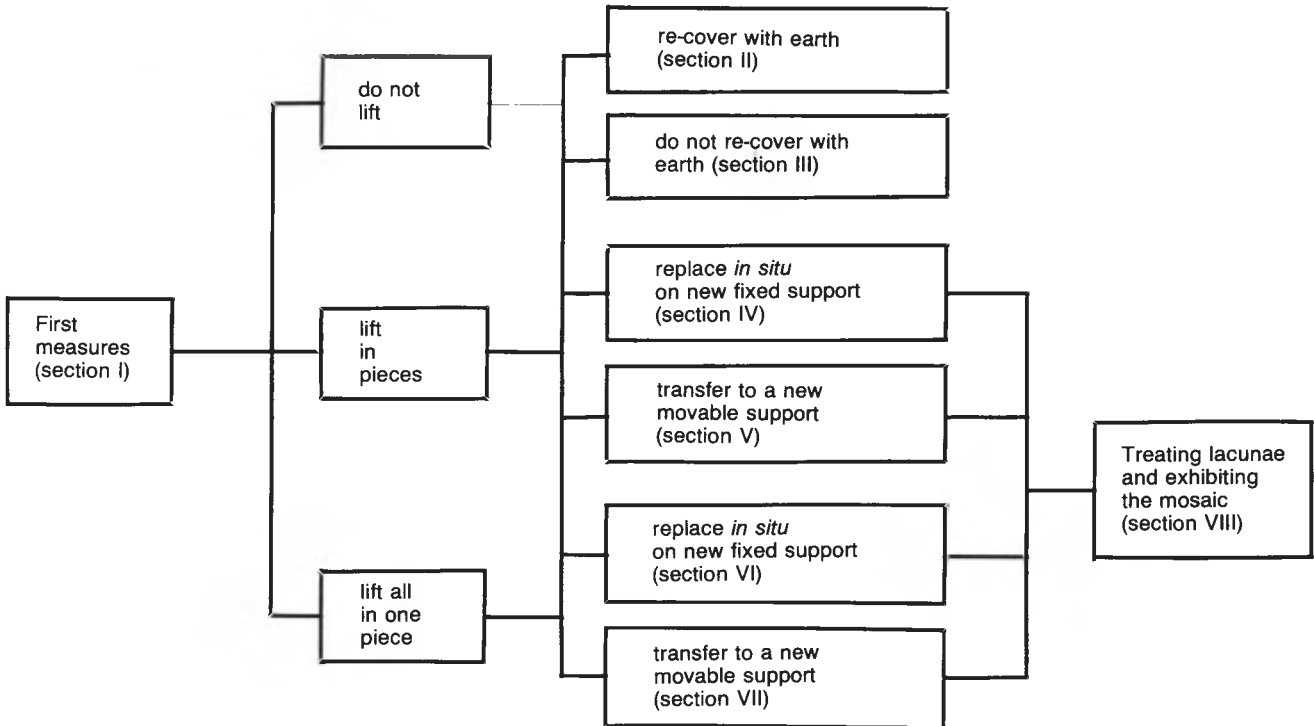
First measures (section I)

do not lift

lift in pieces

lift all in one piece

re-cover with earth (section II)

do not re-cover with earth (section III)

replace *in situ* on new fixed support (section IV)

transfer to a new movable support (section V)

replace *in situ* on new fixed support (section VI)

transfer to a new movable support (section VII)

Treating lacunae and exhibiting the mosaic (section VIII)